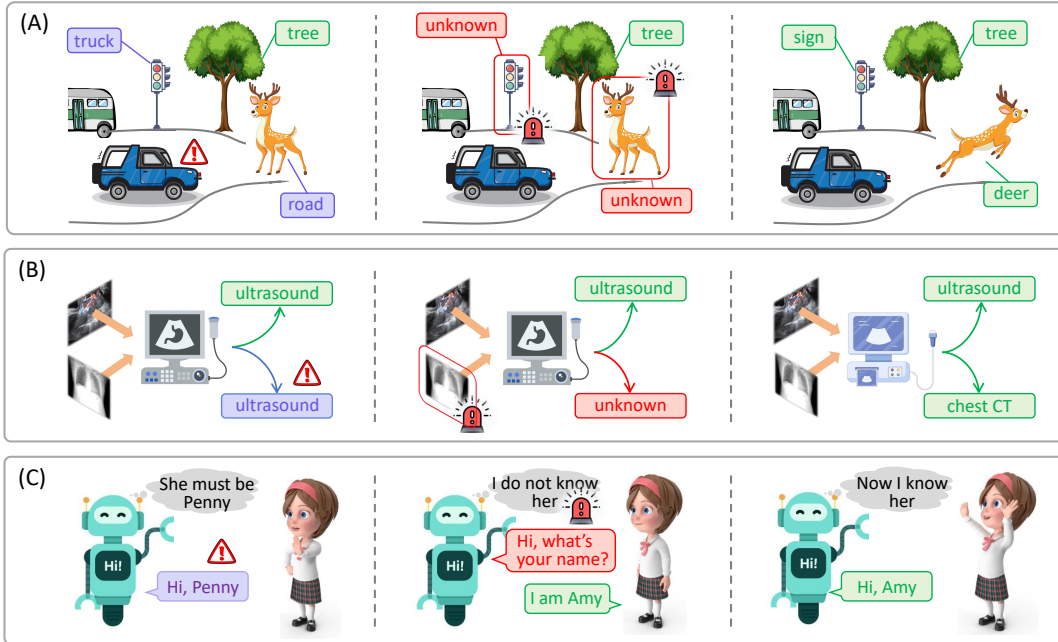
(A)

truck

tree

road

unknown

tree

unknown

sign

tree

deer

(B)

ultrasound

ultrasound

ultrasound

unknown

ultrasound

chest CT

(C)

She must be Penny

Hi!

Hi, Penny

I do not know her

Hi!

Hi, what's your name?

I am Amy

Now I know her

Hi!

Hi, Amy